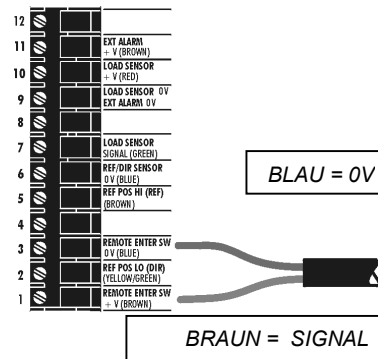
12
11 EXT ALARM + V (BROWN)
10 LOAD SENSOR + V (RED)
9 LOAD SENSOR 0V EXT ALARM 0V
8
7 LOAD SENSOR SIGNAL (GREEN)
6 REF/DIR SENSOR 0 V (BLUE)
5 REF POS HI (REF) (BROWN)
4
3 REMOTE ENTER SW 0 V (BLUE)
2 REF POS LO (DIR) (YELLOW/GREEN)
1 REMOTE ENTER SW + V (BROWN)

BLAU = 0V

BRAUN = SIGNAL